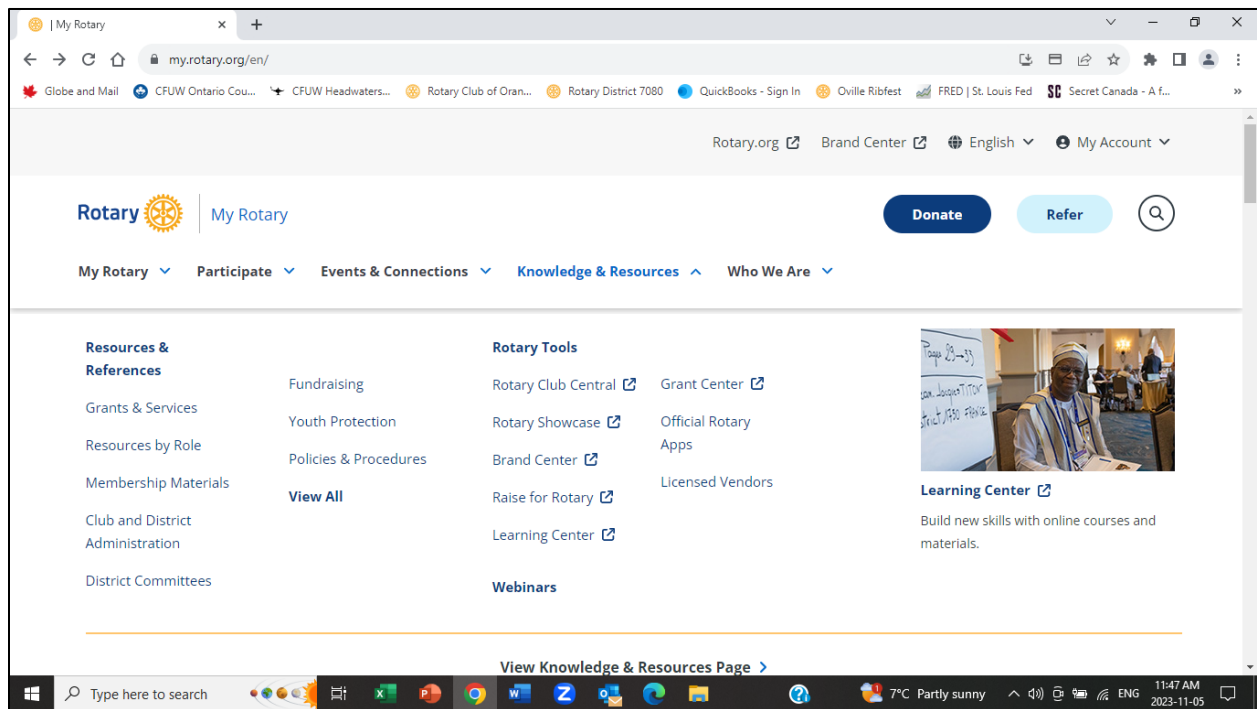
| My Rotary

my.rotary.org/en/

Globe and Mail CFUW Ontario Cou... CFUW Headwaters... Rotary Club of Oran... Rotary District 7080 QuickBooks - Sign In Oville Ribfest FRED | St. Louis Fed Secret Canada - A f...

Rotary.org Brand Center English My Account

Rotary | My Rotary

Donate Refer

My Rotary Participate Events & Connections Knowledge & Resources Who We Are

Resources & References

Grants & Services

Resources by Role

Membership Materials

Club and District Administration

District Committees

Fundraising

Youth Protection

Policies & Procedures

View All

Rotary Tools

Rotary Club Central

Rotary Showcase

Brand Center

Raise for Rotary

Learning Center

Webinars

Grant Center

Official Rotary Apps

Licensed Vendors

Learning Center

Build new skills with online courses and materials.

View Knowledge & Resources Page

Type here to search

7°C Partly sunny

ENG

11:47 AM
2023-11-05